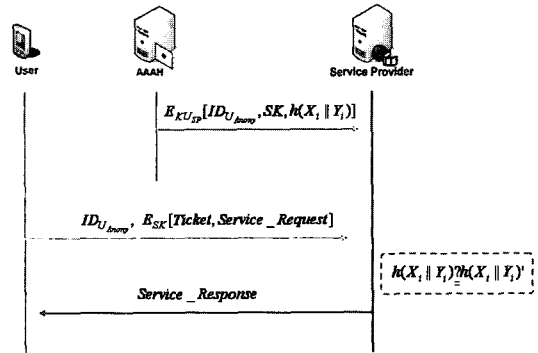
User

AAAH

Service Provider

$E_{KU_{SP}}[ID_{U_{Anony}}, SK, h(X_i \| Y_i)]$

$ID_{U_{Anony}}$, $E_{SK}[Ticket, Service\_Request]$

$h(X_i \| Y_i) \overset{?}{=} h(X_i \| Y_i)'$

$Service\_Response$